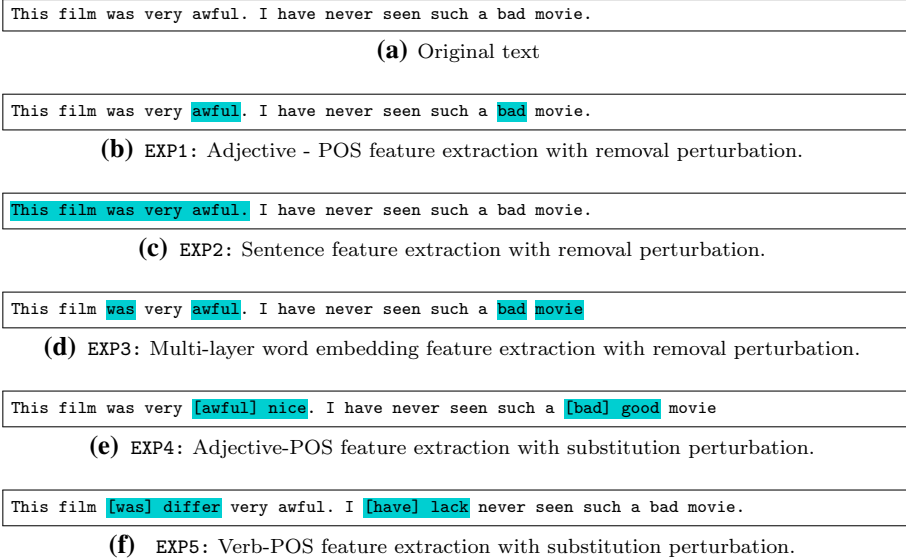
This film was very awful. I have never seen such a bad movie.

(a) Original text

This film was very awful. I have never seen such a bad movie.

(b) EXP1: Adjective - POS feature extraction with removal perturbation.

This film was very awful. I have never seen such a bad movie.

(c) EXP2: Sentence feature extraction with removal perturbation.

This film was very awful. I have never seen such a bad movie

(d) EXP3: Multi-layer word embedding feature extraction with removal perturbation.

This film was very [awful] nice. I have never seen such a [bad] good movie

(e) EXP4: Adjective-POS feature extraction with substitution perturbation.

This film [was] differ very awful. I [have] lack never seen such a bad movie.

(f) EXP5: Verb-POS feature extraction with substitution perturbation.